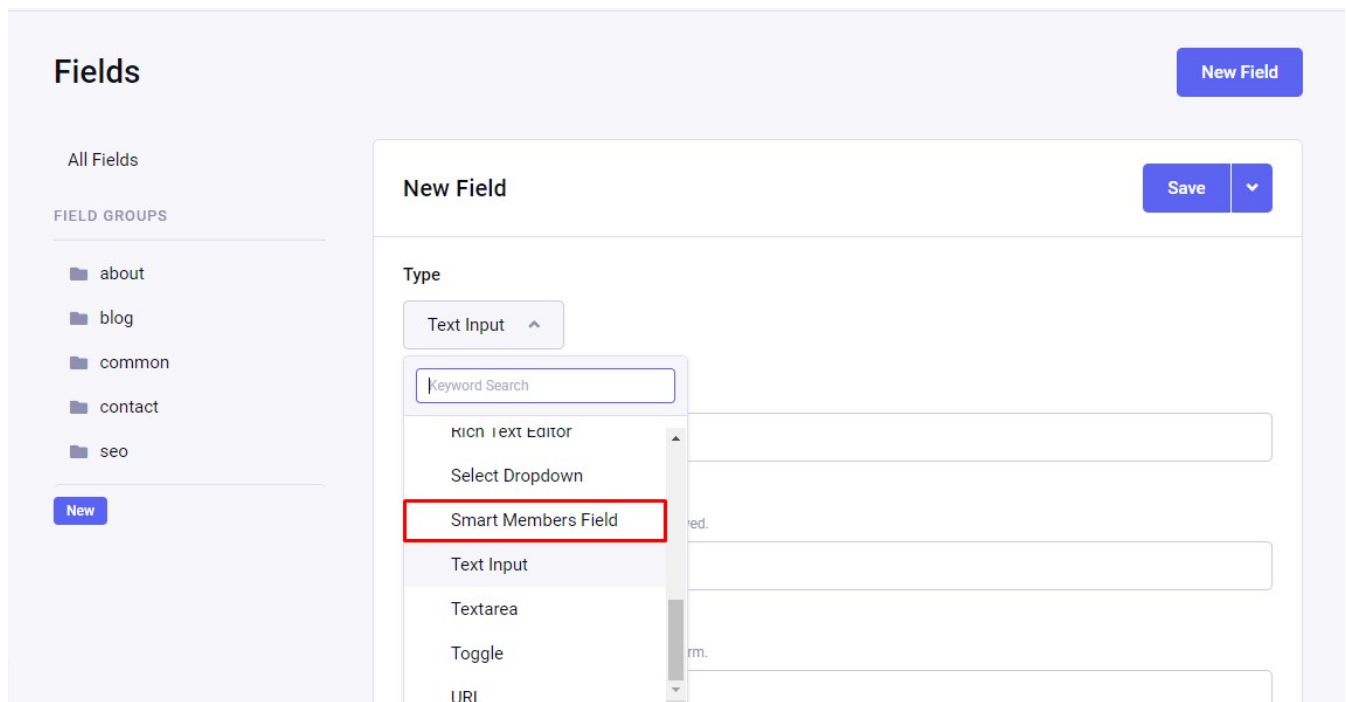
Fields

New Field

All Fields

FIELD GROUPS

about

blog

common

contact

seo

New

New Field

Save

Type

Text Input

Keyword Search

Rich Text Editor

Select Dropdown

Smart Members Field

Text Input

Textarea

Toggle

URL

ved.

rm.